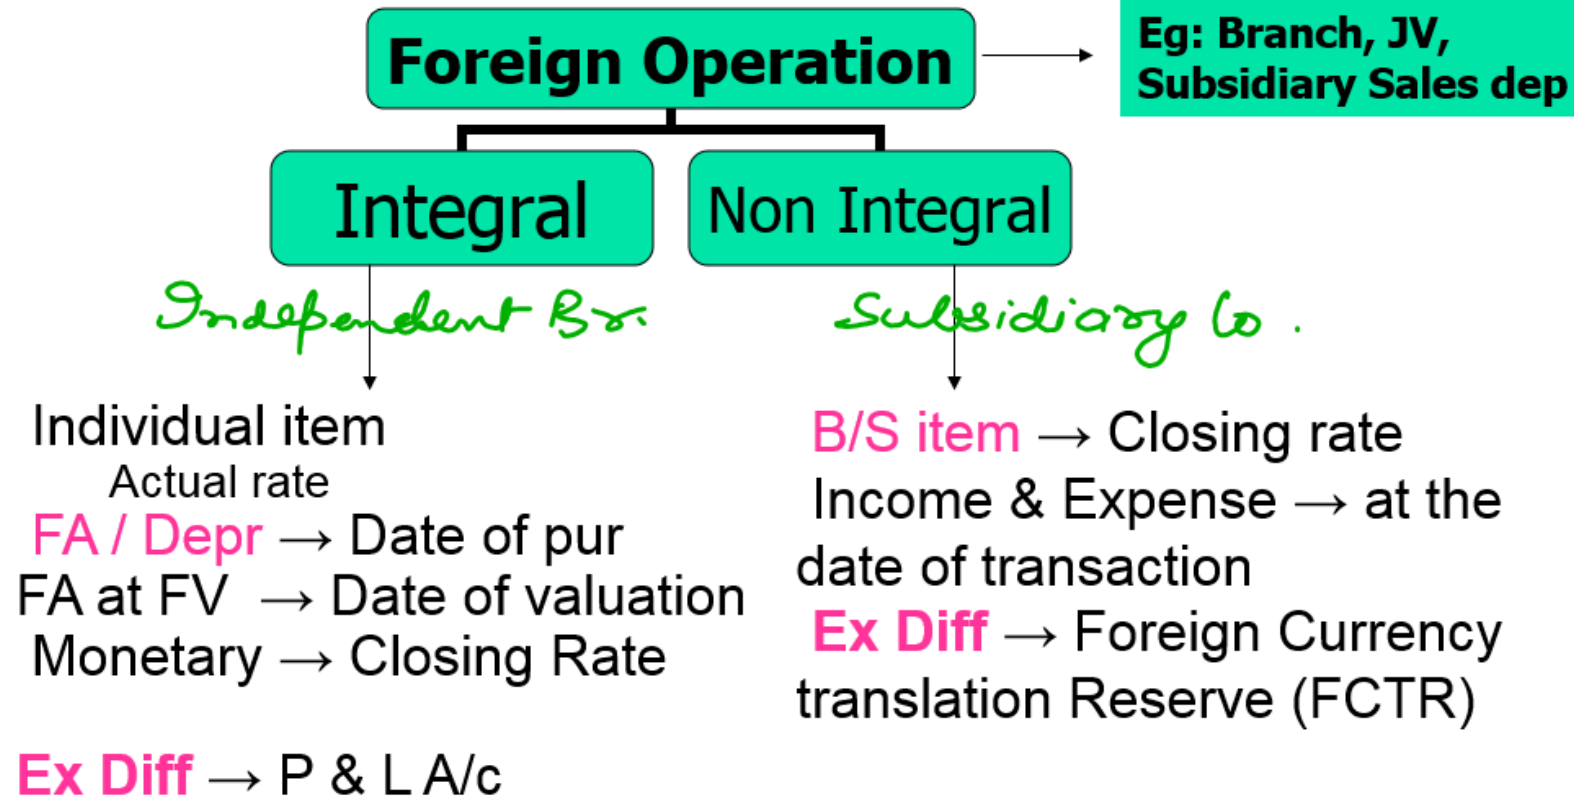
Foreign Operation

Eg: Branch, JV, Subsidiary Sales dep

Integral

Non Integral

Independent Br.

Subsidiary Co.

Individual item
Actual rate
FA / Depr → Date of pur
FA at FV → Date of valuation
Monetary → Closing Rate

Ex Diff → P & L A/c

B/S item → Closing rate
Income & Expense → at the date of transaction
Ex Diff → Foreign Currency translation Reserve (FCTR)